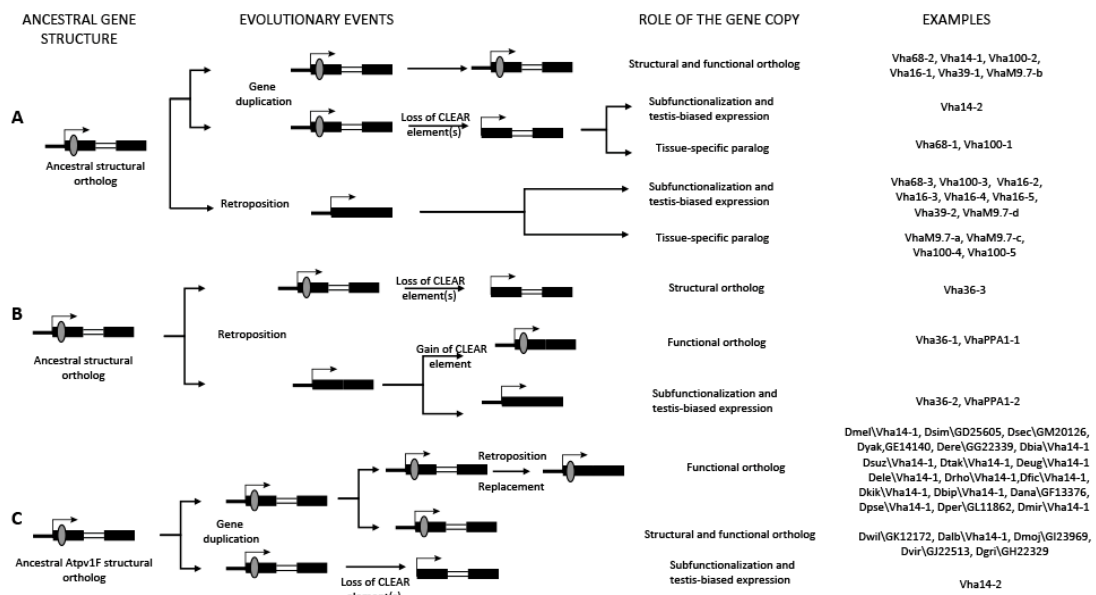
ANCESTRAL GENE STRUCTURE

EVOLUTIONARY EVENTS

ROLE OF THE GENE COPY

EXAMPLES

A

Ancestral structural ortholog

Gene duplication

Structural and functional ortholog

Vha68-2, Vha14-1, Vha100-2, Vha16-1, Vha39-1, VhaM9.7-b

Loss of CLEAR element(s)

Subfunctionalization and testis-biased expression

Vha14-2

Tissue-specific paralog

Vha68-1, Vha100-1

Retroposition

Subfunctionalization and testis-biased expression

Vha68-3, Vha100-3, Vha16-2, Vha16-3, Vha16-4, Vha16-5, Vha39-2, VhaM9.7-d

Tissue-specific paralog

VhaM9.7-a, VhaM9.7-c, Vha100-4, Vha100-5

B

Ancestral structural ortholog

Retroposition

Loss of CLEAR element(s)

Structural ortholog

Vha36-3

Gain of CLEAR element

Functional ortholog

Vha36-1, VhaPPA1-1

Subfunctionalization and testis-biased expression

Vha36-2, VhaPPA1-2

C

Ancestral Atpv1F structural ortholog

Gene duplication

Retroposition

Replacement

Functional ortholog

Dmel\Vha14-1, Dsim\GD25605, Dsec\GM20126, Dyak,GE14140, Dere\GG22339, Dbia\Vha14-1 Dsuz\Vha14-1, Dtak\Vha14-1, Deug\Vha14-1 Dele\Vha14-1, Drho\Vha14-1,Dfic\Vha14-1, Dkik\Vha14-1, Dbip\Vha14-1, Dana\GF13376, Dpse\Vha14-1, Dper\GL11862, Dmir\Vha14-1

Structural and functional ortholog

Dwil\GK12172, Dalb\Vha14-1, Dmoj\GI23969, Dvir\GJ22513, Dgri\GH22329

Loss of CLEAR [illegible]

Subfunctionalization and testis-biased expression

Vha14-2